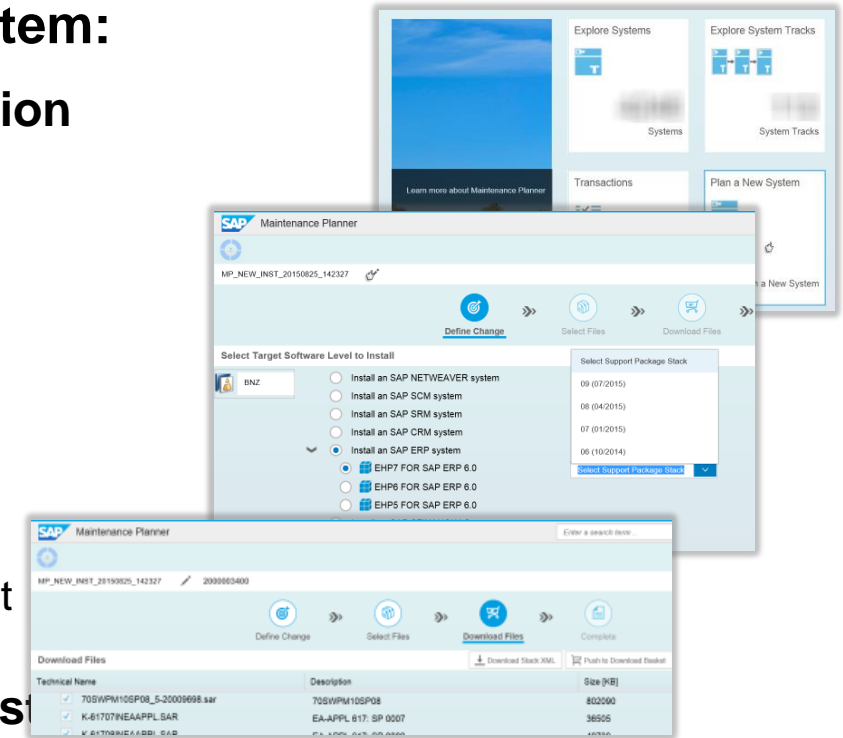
tem:

ion

t

st

Learn more about Maintenance Planner

Explore Systems

Systems

Explore System Tracks

System Tracks

Transactions

Plan a New System

a New System

SAP Maintenance Planner

MP_NEW_INST_20150825_142327

Define Change

Select Files

Download Files

Select Target Software Level to Install

BNZ

Install an SAP NETWEAVER system

Install an SAP SCM system

Install an SAP SRM system

Install an SAP CRM system

Install an SAP ERP system

EHP7 FOR SAP ERP 6.0

EHP6 FOR SAP ERP 6.0

EHP5 FOR SAP ERP 6.0

Select Support Package Stack

09 (07/2015)

08 (04/2015)

07 (01/2015)

06 (10/2014)

Select Support Package Stack

SAP Maintenance Planner

Enter a search term...

MP_NEW_INST_20150825_142327 2000003400

Define Change

Select Files

Download Files

Complete

Download Files

Download Stack XML

Push to Download Basket

| Technical Name | Description | Size [KB] |
|---|---|---|
| 70SWPM10SP08_5-20009698.sar | 70SWPM10SP08 | 802090 |
| K-61707INEAAPPL.SAR | EA-APPL 617: SP 0007 | 36505 |
| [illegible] | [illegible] | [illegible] |